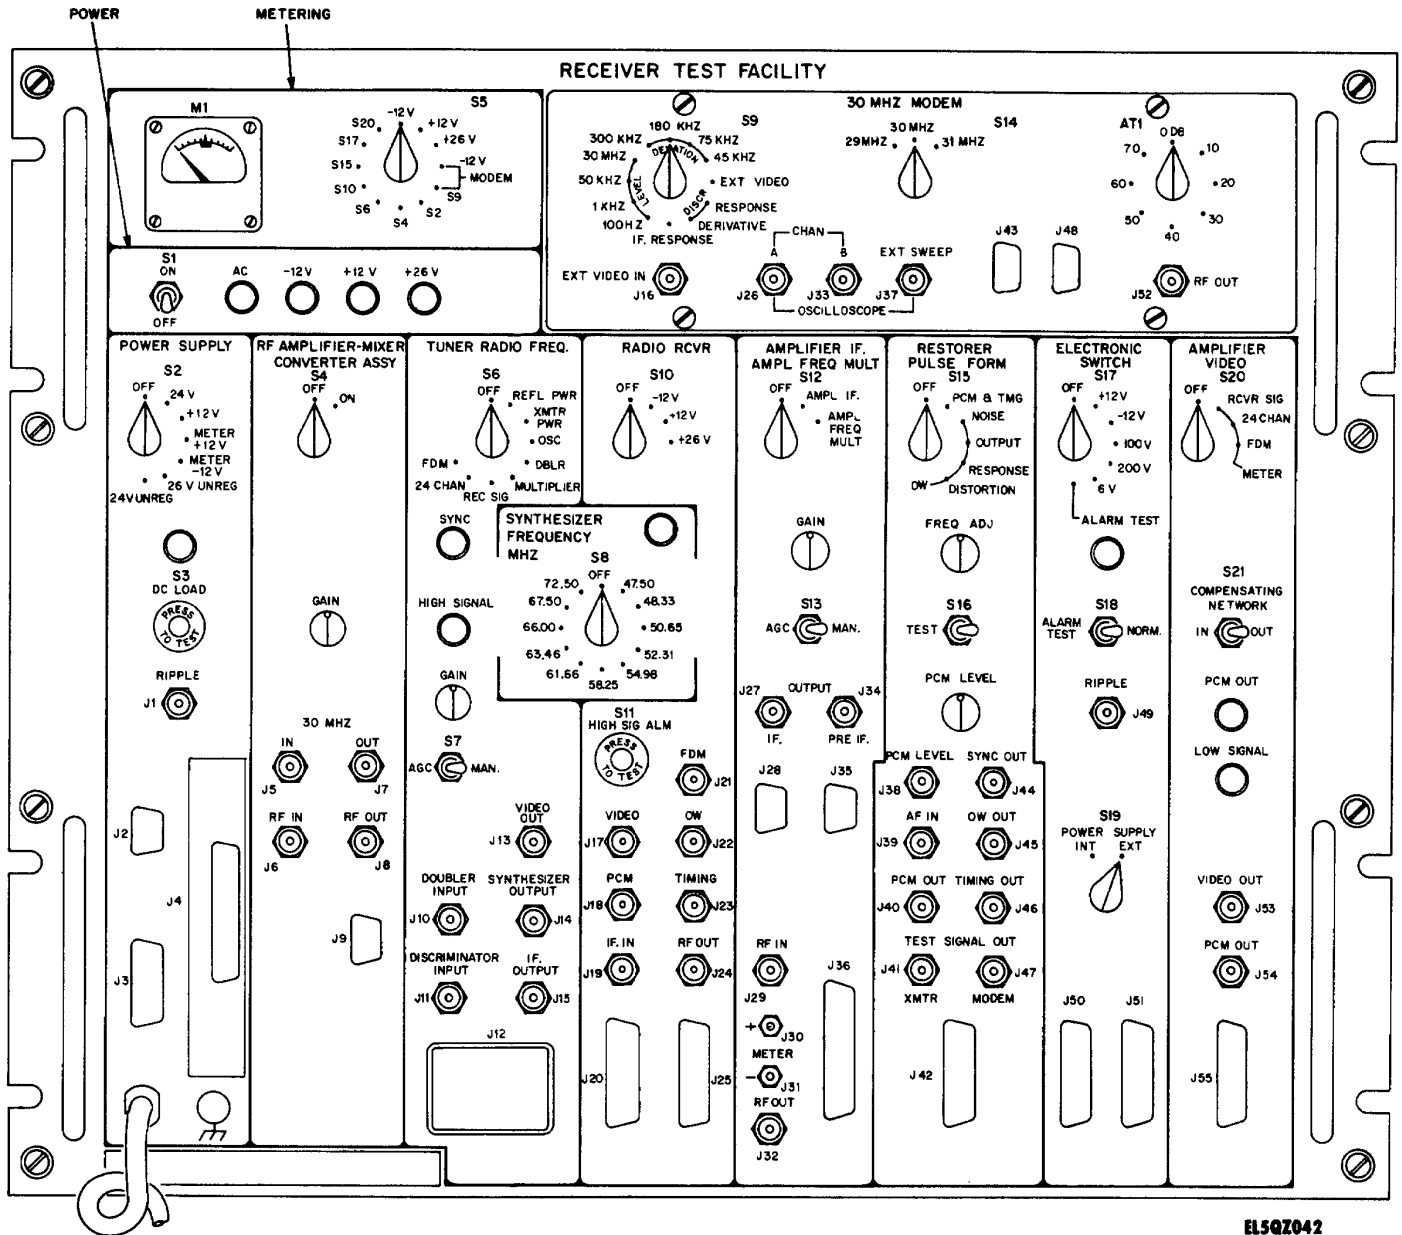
POWER
METERING

RECEIVER TEST FACILITY

M1
S5
S20
-12 V
+12 V
S17
+26 V
S15
-12 V
MODEM
S10
S9
S6
S4
S2

30 MHZ MODEM
S9
180 KHZ
300 KHZ
75 KHZ
30 MHZ
DEVIATION
45 KHZ
50 KHZ
LEVEL
EXT VIDEO
1 KHZ
DISCR
RESPONSE
100 HZ
DERIVATIVE
IF. RESPONSE
S14
30 MHZ
29MHZ
31 MHZ
AT1
0 DB
70
10
60
20
50
30
40

S1
ON
OFF
AC
-12 V
+12 V
+26 V

EXT VIDEO IN
J16
CHAN
A
B
J26
J33
OSCILLOSCOPE
EXT SWEEP
J37
J43
J48
J52
RF OUT

POWER SUPPLY
S2
OFF
24 V
+12 V
METER +12 V
METER -12 V
26 V UNREG
24V UNREG
S3
DC LOAD
PRESS TO TEST
RIPPLE
J1
J2
J4
J3

RF AMPLIFIER-MIXER CONVERTER ASSY
S4
OFF
ON
GAIN
30 MHZ
IN
OUT
J5
J7
RF IN
RF OUT
J6
J8
J9

TUNER RADIO FREQ.
S6
OFF
REFL PWR
XMTR PWR
OSC
FDM
DBLR
24 CHAN
REC SIG
MULTIPLIER
SYNC
HIGH SIGNAL
GAIN
S7
AGC
MAN.
J13
VIDEO OUT
DOUBLER INPUT
SYNTHESIZER OUTPUT
J10
J14
DISCRIMINATOR INPUT
IF. OUTPUT
J11
J15
J12

SYNTHESIZER FREQUENCY MHZ
S8
OFF
72.50
47.50
67.50
48.33
66.00
50.65
63.46
52.31
61.66
54.98
58.25

RADIO RCVR
S10
OFF
-12 V
+12 V
+26 V
S11
HIGH SIG ALM
PRESS TO TEST
FDM
J21
VIDEO
OW
J17
J22
PCM
TIMING
J18
J23
IF. IN
RF OUT
J19
J24
J20
J25

AMPLIFIER IF. AMPL FREQ MULT
S12
OFF
AMPL IF.
AMPL FREQ MULT
GAIN
S13
AGC
MAN.
J27
OUTPUT
J34
IF.
PRE IF.
J28
J35
RF IN
J29
J36
+
J30
METER
-
J31
RF OUT
J32

RESTORER PULSE FORM
S15
OFF
PCM & TMG
NOISE
OUTPUT
RESPONSE
OW
DISTORTION
FREQ ADJ
S16
TEST
PCM LEVEL
PCM LEVEL
SYNC OUT
J38
J44
AF IN
OW OUT
J39
J45
PCM OUT
TIMING OUT
J40
J46
TEST SIGNAL OUT
J41
J47
XMTR
MODEM
J 42

ELECTRONIC SWITCH
S17
OFF
+12V
-12V
100V
200V
6 V
ALARM TEST
S18
ALARM TEST
NORM.
RIPPLE
J49
S19
POWER SUPPLY
INT
EXT
J50
J51

AMPLIFIER VIDEO
S20
OFF
RCVR SIG
24CHAN
FDM
METER
S21
COMPENSATING NETWORK
IN
OUT
PCM OUT
LOW SIGNAL
VIDEO OUT
J53
PCM OUT
J54
J55

EL5QZ042